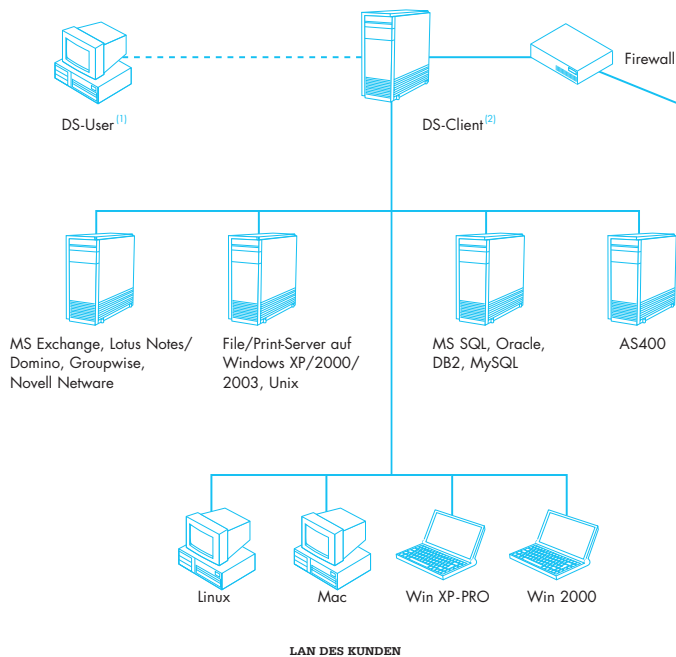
DS-User$^{[1]}$

DS-Client$^{[2]}$

Firewall

MS Exchange, Lotus Notes/ Domino, Groupwise, Novell Netware

File/Print-Server auf Windows XP/2000/ 2003, Unix

MS SQL, Oracle, DB2, MySQL

AS400

Linux

Mac

Win XP-PRO

Win 2000

LAN DES KUNDEN